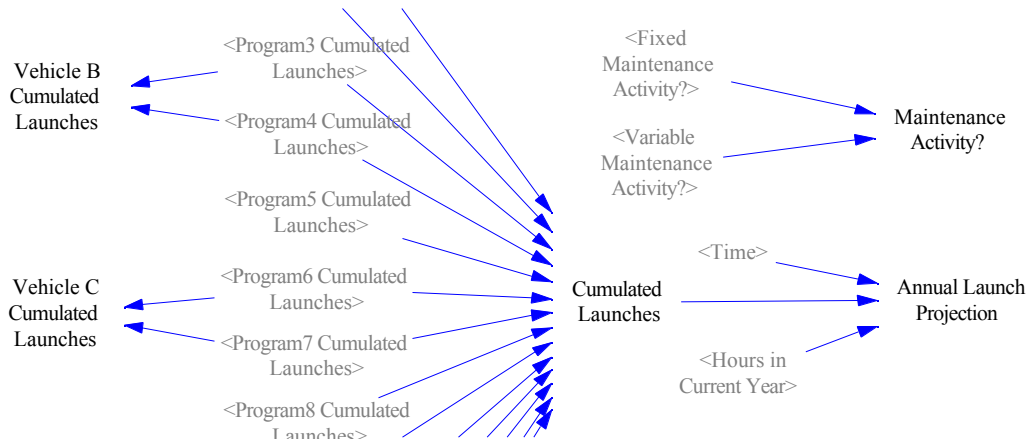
Vehicle B Cumulated Launches

<Program3 Cumulated Launches>

<Program4 Cumulated Launches>

<Fixed Maintenance Activity?>

<Variable Maintenance Activity?>

Maintenance Activity?

<Program5 Cumulated Launches>

Vehicle C Cumulated Launches

<Program6 Cumulated Launches>

<Program7 Cumulated Launches>

<Program8 Cumulated Launches>

Cumulated Launches

<Time>

<Hours in Current Year>

Annual Launch Projection